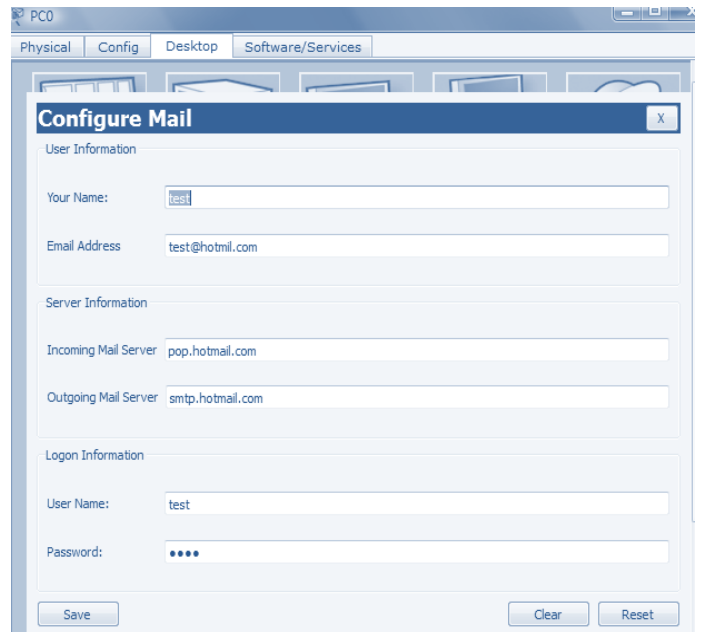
PC0

Physical Config Desktop Software/Services

Configure Mail X

User Information

Your Name: test

Email Address test@hotmil.com

Server Information

Incoming Mail Server pop.hotmail.com

Outgoing Mail Server smtp.hotmail.com

Logon Information

User Name: test

Password: ••••

Save Clear Reset